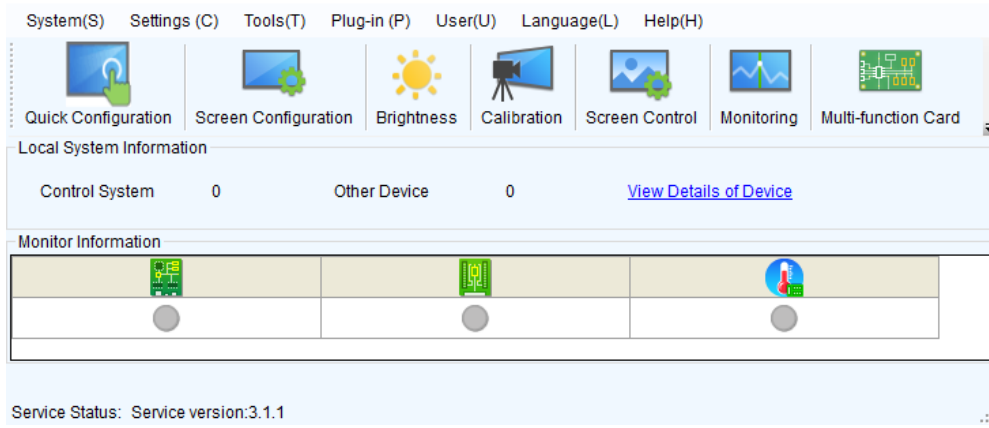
System(S) Settings (C) Tools(T) Plug-in (P) User(U) Language(L) Help(H)

Quick Configuration | Screen Configuration | Brightness | Calibration | Screen Control | Monitoring | Multi-function Card

Local System Information

Control System 0 Other Device 0 View Details of Device

Monitor Information

Service Status: Service version:3.1.1